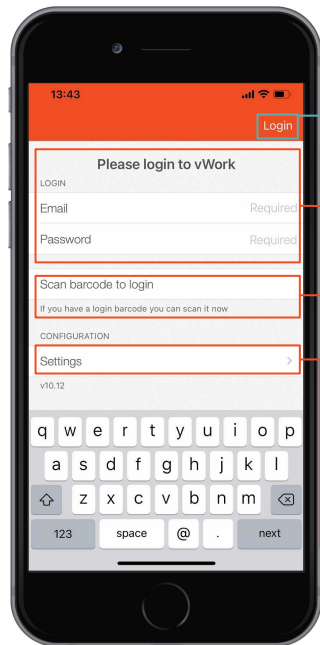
13:43

Login

Please login to vWork

LOGIN

Email Required

Password Required

Scan barcode to login

If you have a login barcode you can scan it now

CONFIGURATION

Settings >

v10.12

q w e r t y u i o p

a s d f g h j k l

z x c v b n m

123 space @ . next